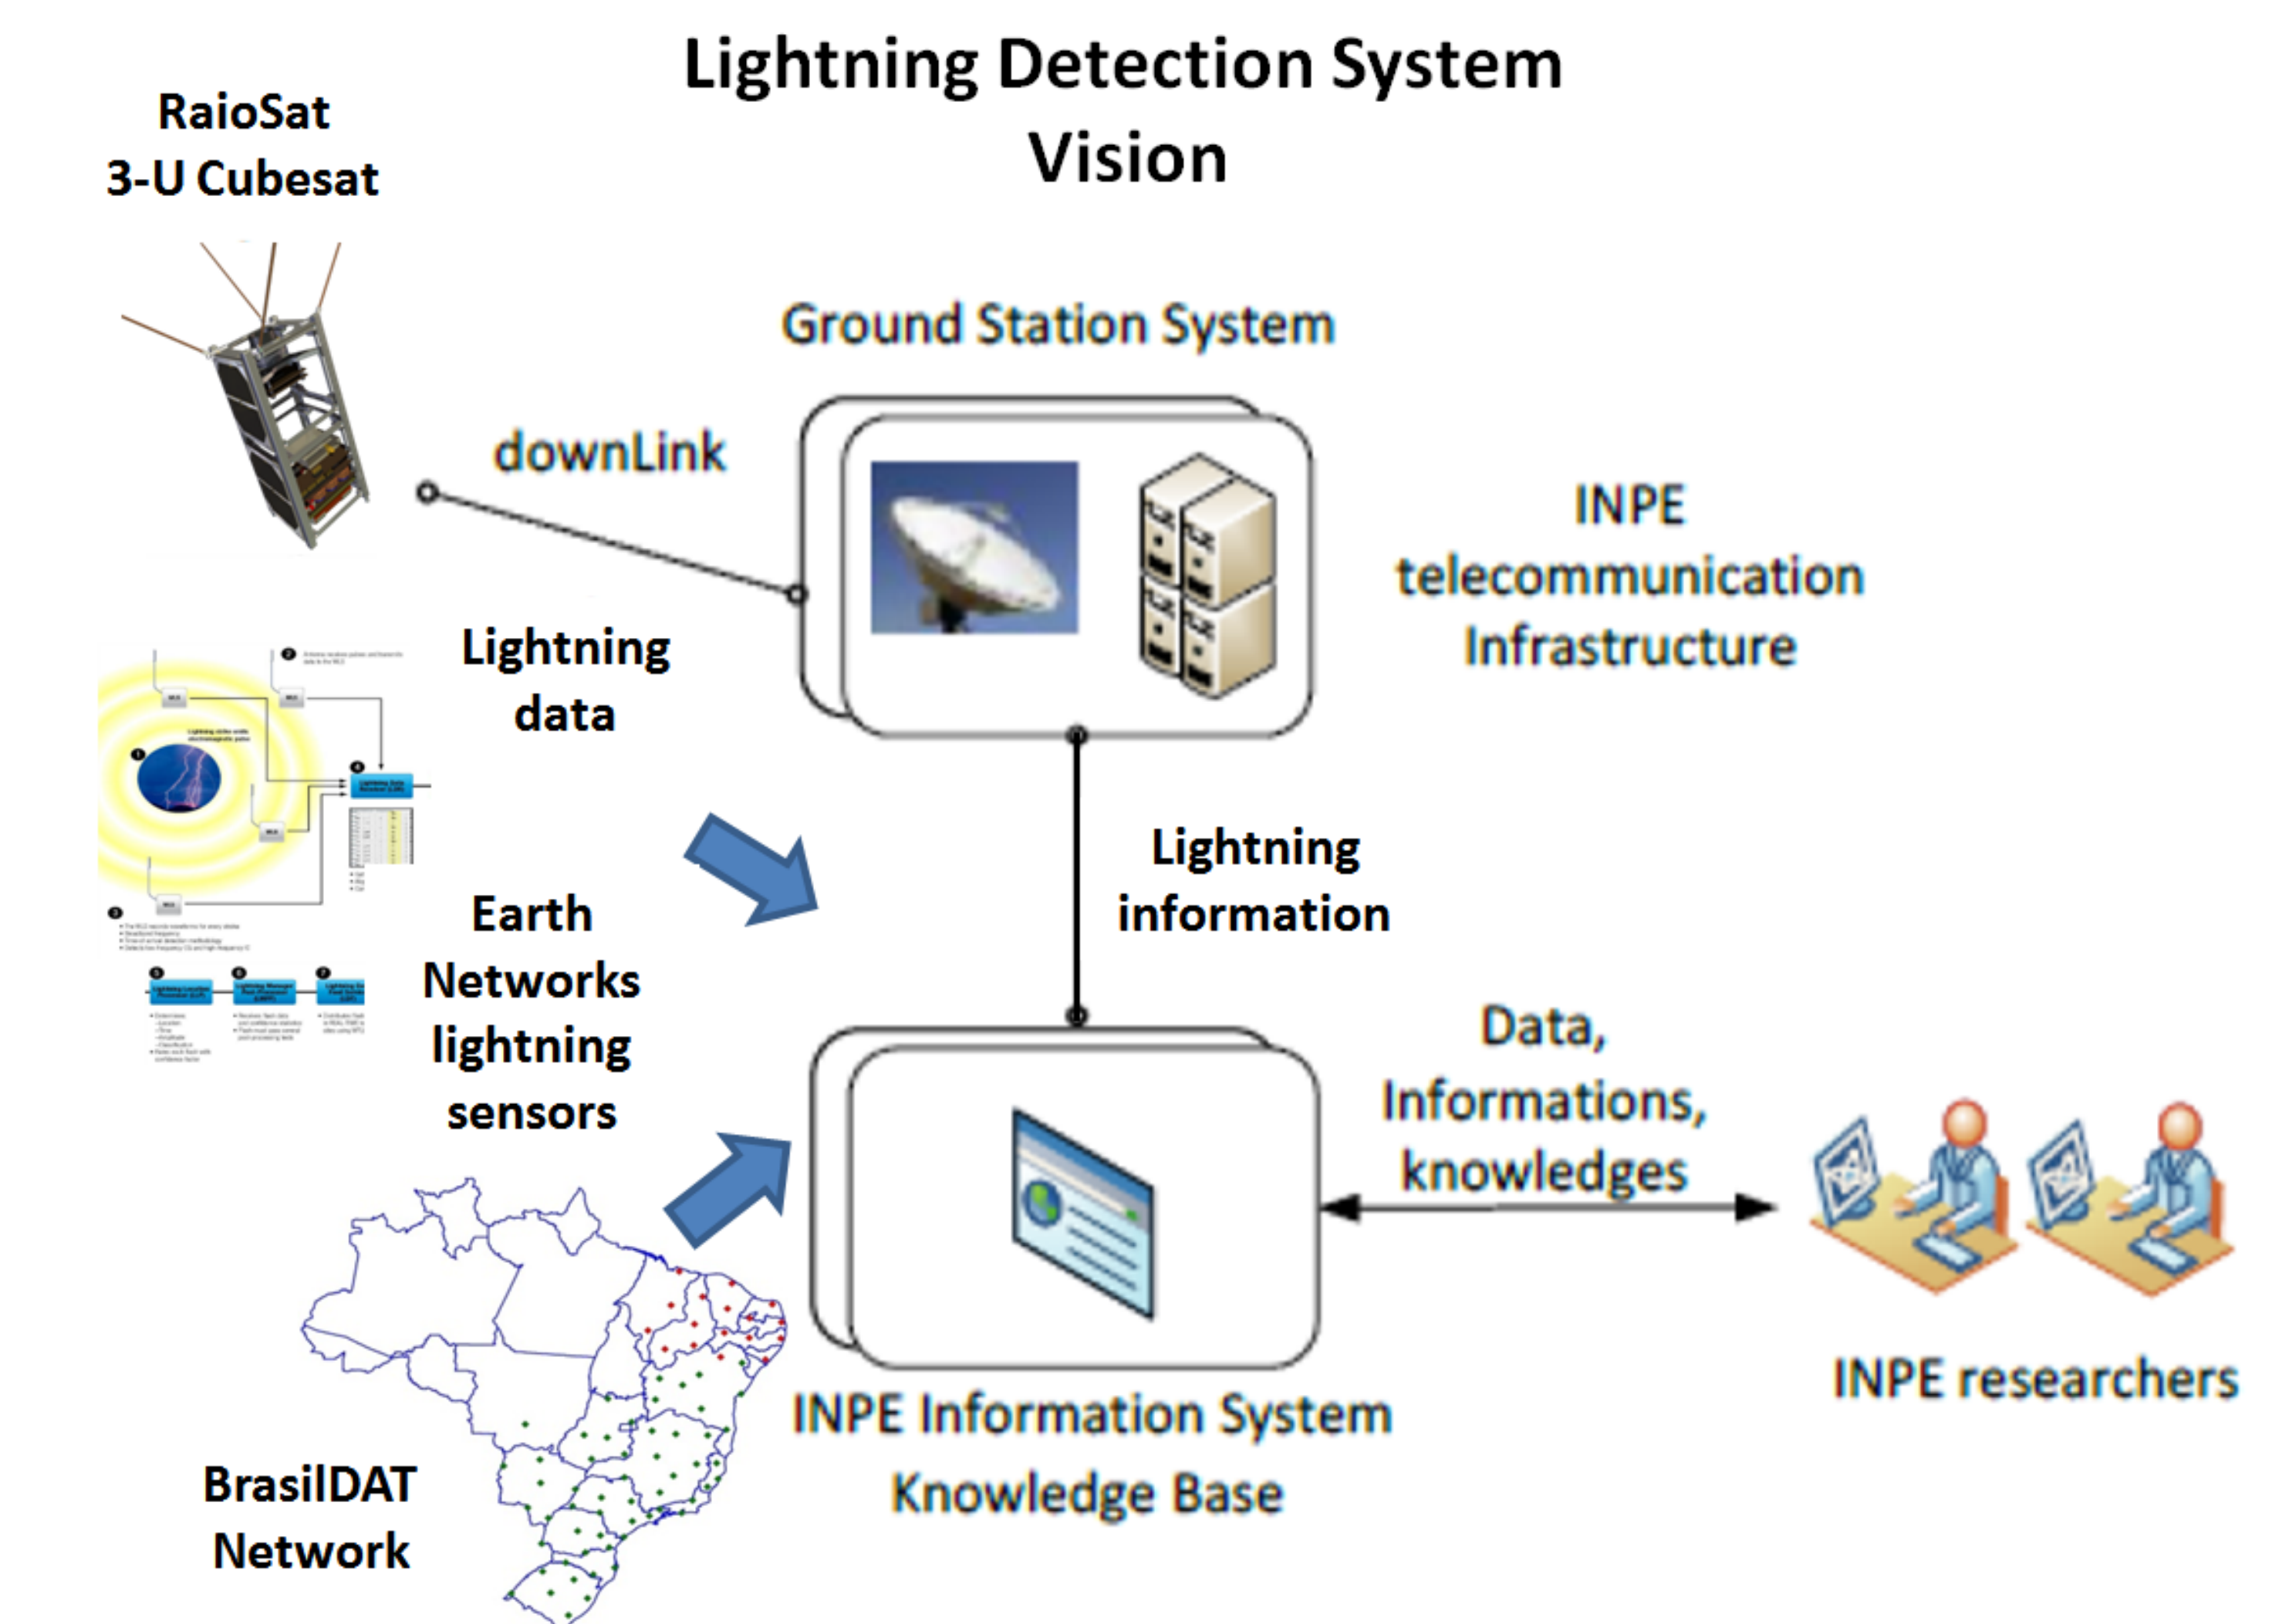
Lightning Detection System Vision

RaioSat
3-U Cubesat

Ground Station System

downLink

INPE telecommunication Infrastructure

Lightning data

Lightning information

Earth Networks lightning sensors

Data, Informations, knowledges

INPE researchers

INPE Information System Knowledge Base

BrasilDAT Network